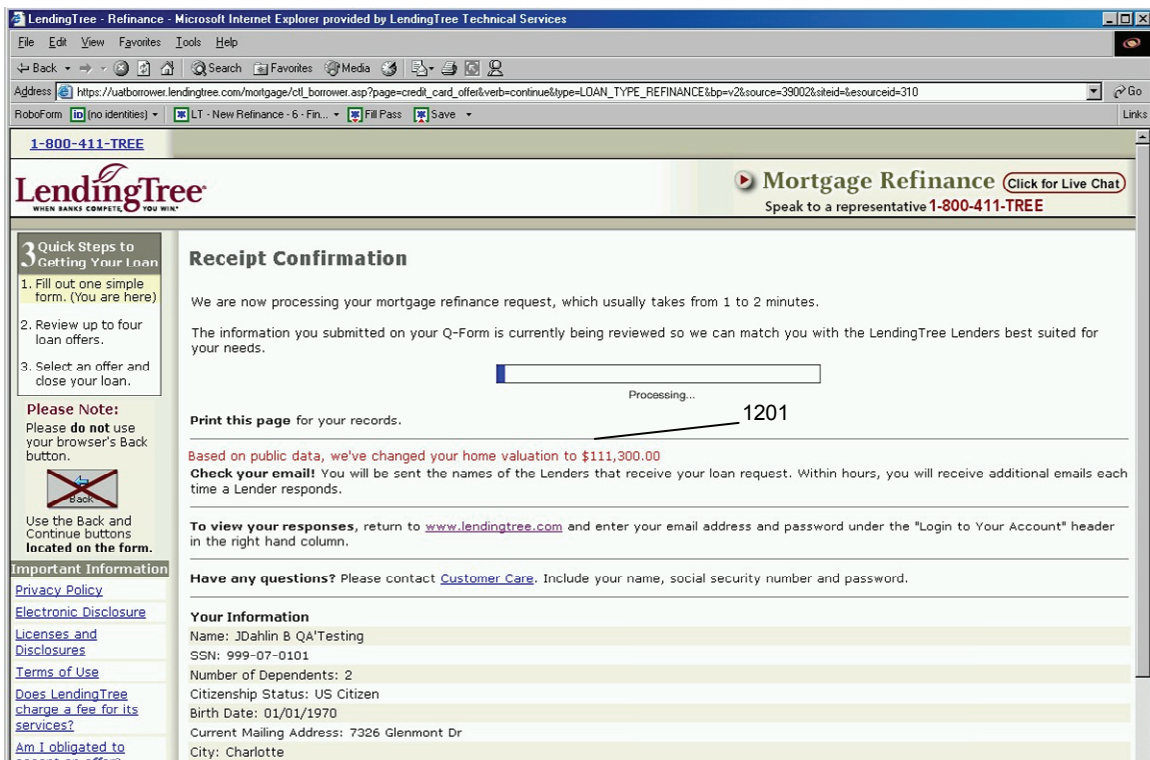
LendingTree - Refinance - Microsoft Internet Explorer provided by LendingTree Technical Services

File Edit View Favorites Tools Help

Back Search Favorites Media

Address https://uatborrower.lendingtree.com/mortgage/ctl_borrower.asp?page=credit_card_offer&verb=continue&type=LOAN_TYPE_REFINANCE&bp=v2&source=39002&siteid=&esourceid=310 Go

RoboForm (no identities) LT - New Refinance - 6 - Fin... Fill Pass Save Links

1-800-411-TREE

LendingTree
WHEN BANKS COMPETE, YOU WIN

Mortgage Refinance Click for Live Chat
Speak to a representative 1-800-411-TREE

3 Quick Steps to Getting Your Loan
1. Fill out one simple form. (You are here)
2. Review up to four loan offers.
3. Select an offer and close your loan.

Please Note:
Please **do not** use your browser's Back button.

Back

Use the Back and Continue buttons **located on the form.**

Important Information
Privacy Policy
Electronic Disclosure
Licenses and Disclosures
Terms of Use
Does LendingTree charge a fee for its services?
Am I obligated to accept an offer?

Receipt Confirmation

We are now processing your mortgage refinance request, which usually takes from 1 to 2 minutes.

The information you submitted on your Q-Form is currently being reviewed so we can match you with the LendingTree Lenders best suited for your needs.

Processing...

**Print this page** for your records.

1201

Based on public data, we've changed your home valuation to $111,300.00

**Check your email!** You will be sent the names of the Lenders that receive your loan request. Within hours, you will receive additional emails each time a Lender responds.

**To view your responses**, return to www.lendingtree.com and enter your email address and password under the "Login to Your Account" header in the right hand column.

**Have any questions?** Please contact Customer Care. Include your name, social security number and password.

Your Information
Name: JDahlin B QA'Testing
SSN: 999-07-0101
Number of Dependents: 2
Citizenship Status: US Citizen
Birth Date: 01/01/1970
Current Mailing Address: 7326 Glenmont Dr
City: Charlotte